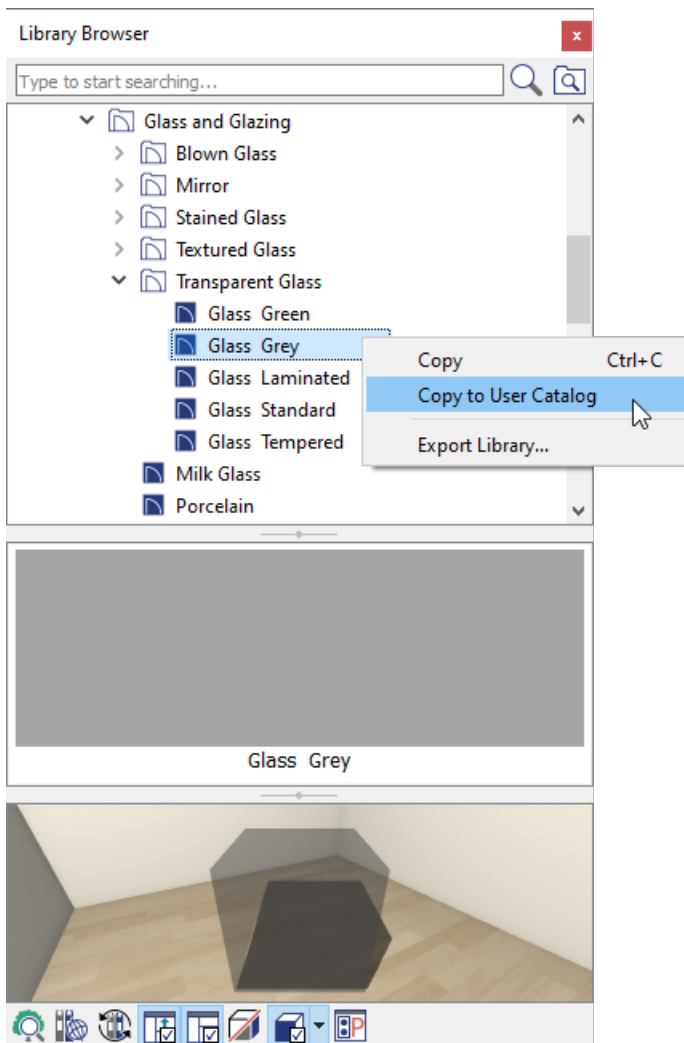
Library Browser

Type to start searching...

Glass and Glazing
Blown Glass
Mirror
Stained Glass
Textured Glass
Transparent Glass
Glass Green
Glass Grey
Glass Laminated
Glass Standard
Glass Tempered
Milk Glass
Porcelain

Copy Ctrl+C
Copy to User Catalog
Export Library...

Glass Grey